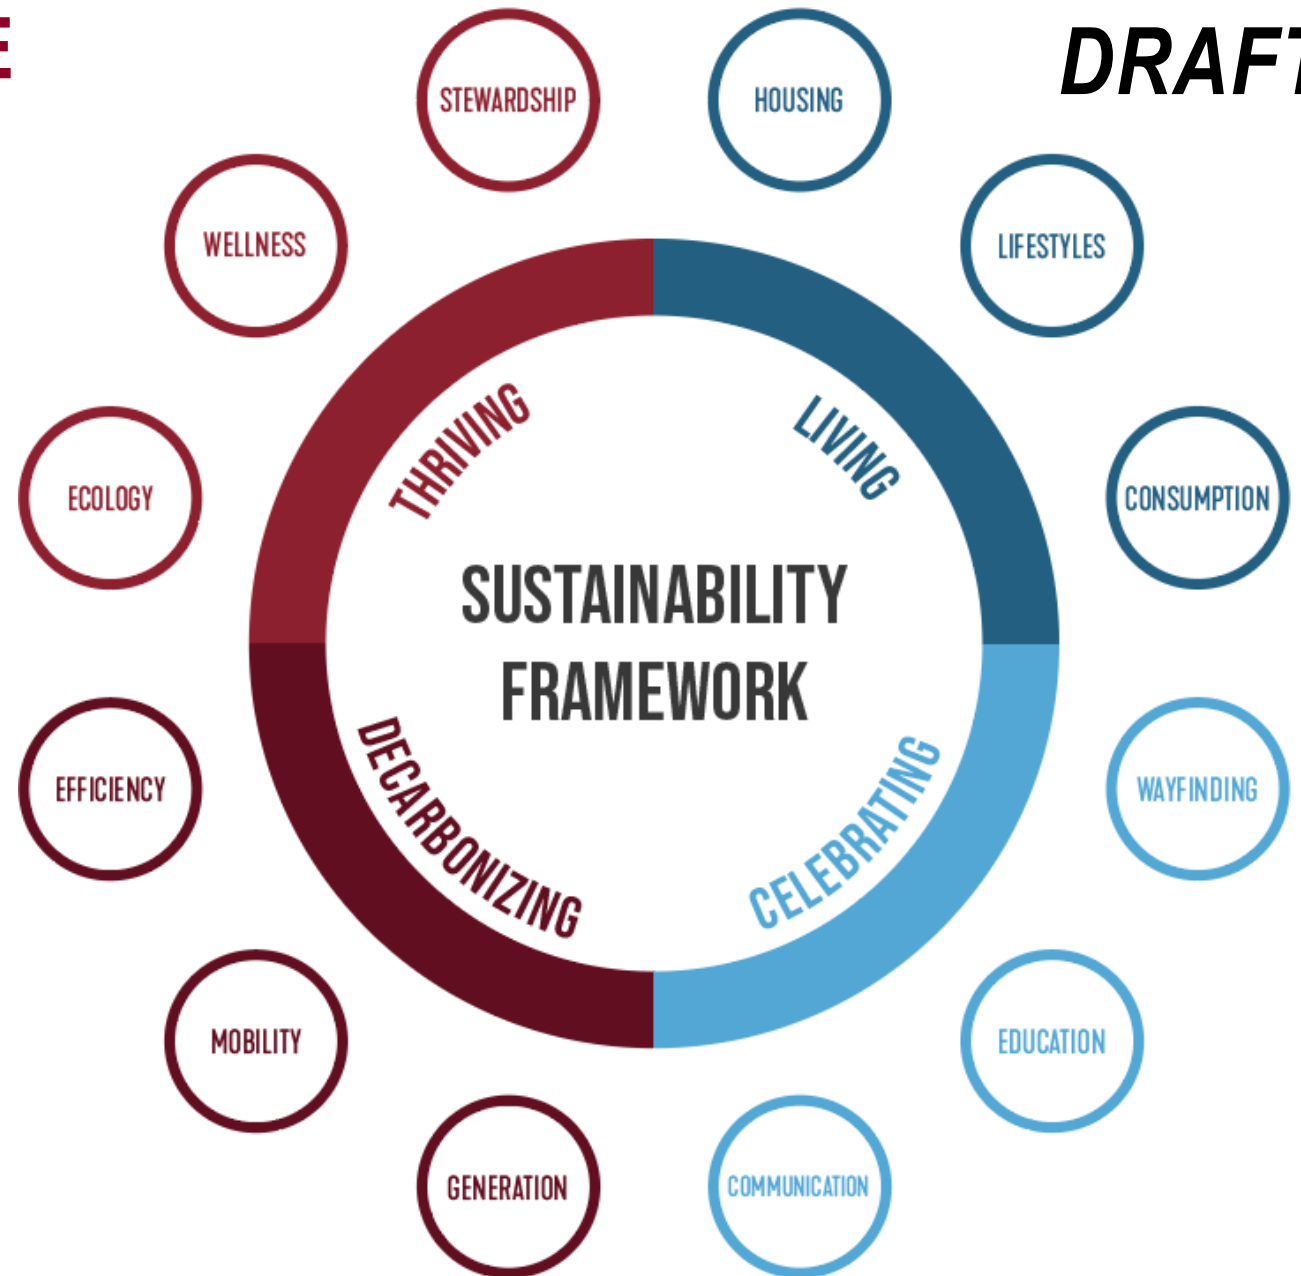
E

DRAFT

STEWARDSHIP

HOUSING

WELLNESS

LIFESTYLES

THRIVING

LIVING

ECOLOGY

CONSUMPTION

SUSTAINABILITY FRAMEWORK

EFFICIENCY

WAYFINDING

DECARBONIZING

CELEBRATING

MOBILITY

EDUCATION

GENERATION

COMMUNICATION